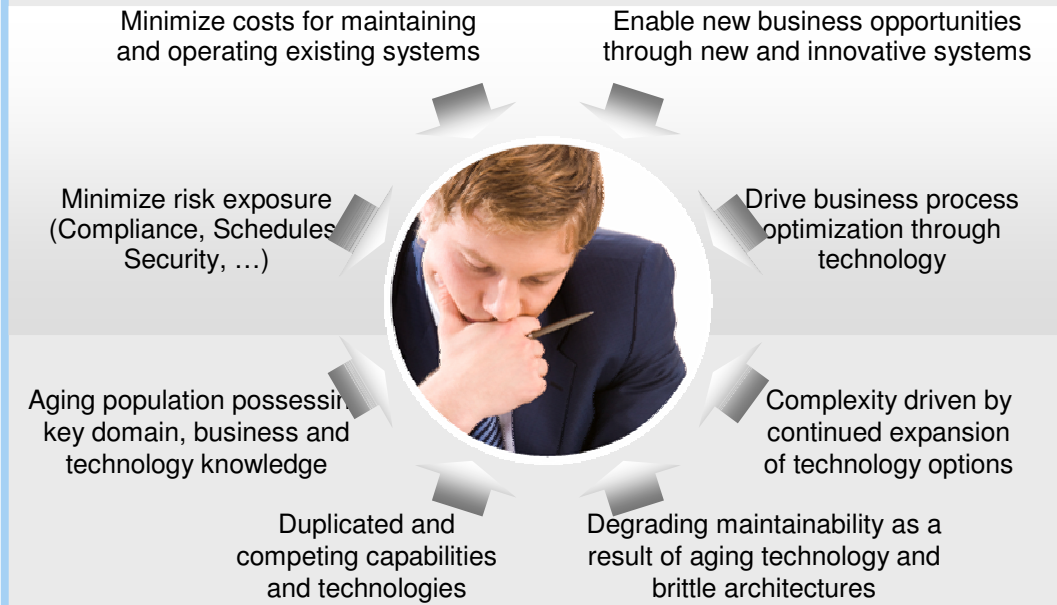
Minimize costs for maintaining and operating existing systems

Enable new business opportunities through new and innovative systems

Minimize risk exposure (Compliance, Schedules, Security, …)

Drive business process optimization through technology

Aging population possessing key domain, business and technology knowledge

Complexity driven by continued expansion of technology options

Duplicated and competing capabilities and technologies

Degrading maintainability as a result of aging technology and brittle architectures